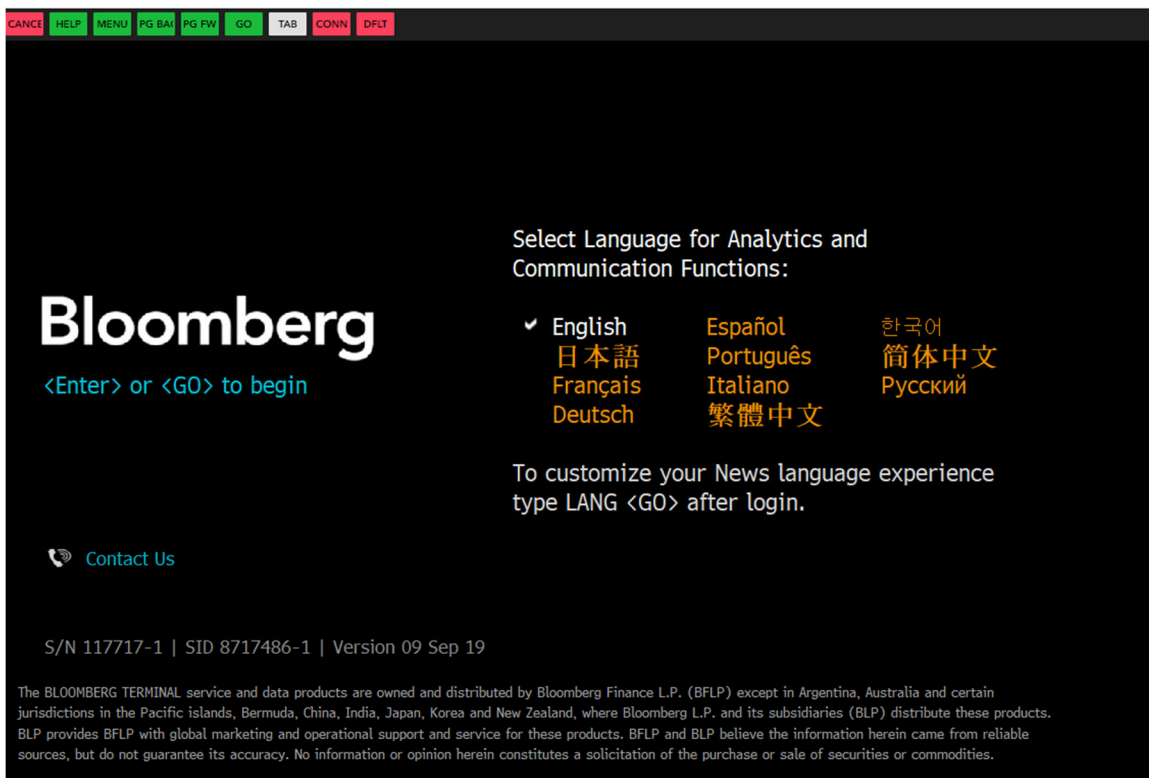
CANCE HELP MENU PG BA PG FW GO TAB CONN DFLT

Select Language for Analytics and Communication Functions:

English
日本語
Français
Deutsch
Español
Português
Italiano
繁體中文
한국어
简体中文
Русский

Bloomberg
<Enter> or <GO> to begin

To customize your News language experience type LANG <GO> after login.

Contact Us

S/N 117717-1 | SID 8717486-1 | Version 09 Sep 19

The BLOOMBERG TERMINAL service and data products are owned and distributed by Bloomberg Finance L.P. (BFLP) except in Argentina, Australia and certain jurisdictions in the Pacific islands, Bermuda, China, India, Japan, Korea and New Zealand, where Bloomberg L.P. and its subsidiaries (BLP) distribute these products. BLP provides BFLP with global marketing and operational support and service for these products. BFLP and BLP believe the information herein came from reliable sources, but do not guarantee its accuracy. No information or opinion herein constitutes a solicitation of the purchase or sale of securities or commodities.